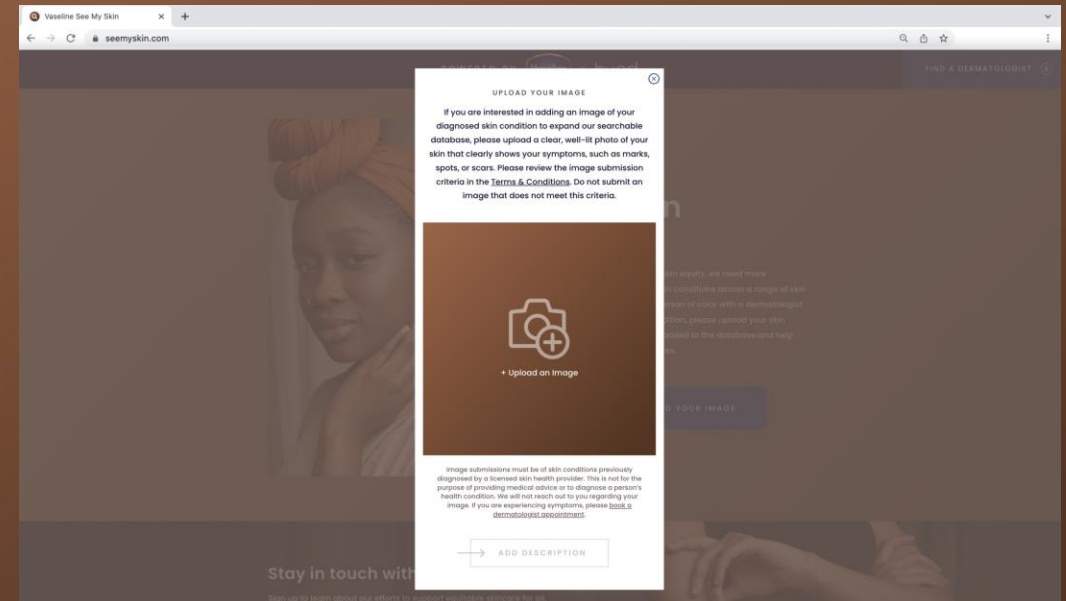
Vaseline See My Skin

seemyskin.com

FIND A DERMATOLOGIST

UPLOAD YOUR IMAGE

If you are interested in adding an image of your diagnosed skin condition to expand our searchable database, please upload a clear, well-lit photo of your skin that clearly shows your symptoms, such as marks, spots, or scars. Please review the image submission criteria in the Terms & Conditions. Do not submit an image that does not meet this criteria.

+ Upload an Image

Image submissions must be of skin conditions previously diagnosed by a licensed skin health provider. This is not for the purpose of providing medical advice or to diagnose a person's health condition. We will not reach out to you regarding your image. If you are experiencing symptoms, please book a dermatologist appointment.

ADD DESCRIPTION

Stay in touch with